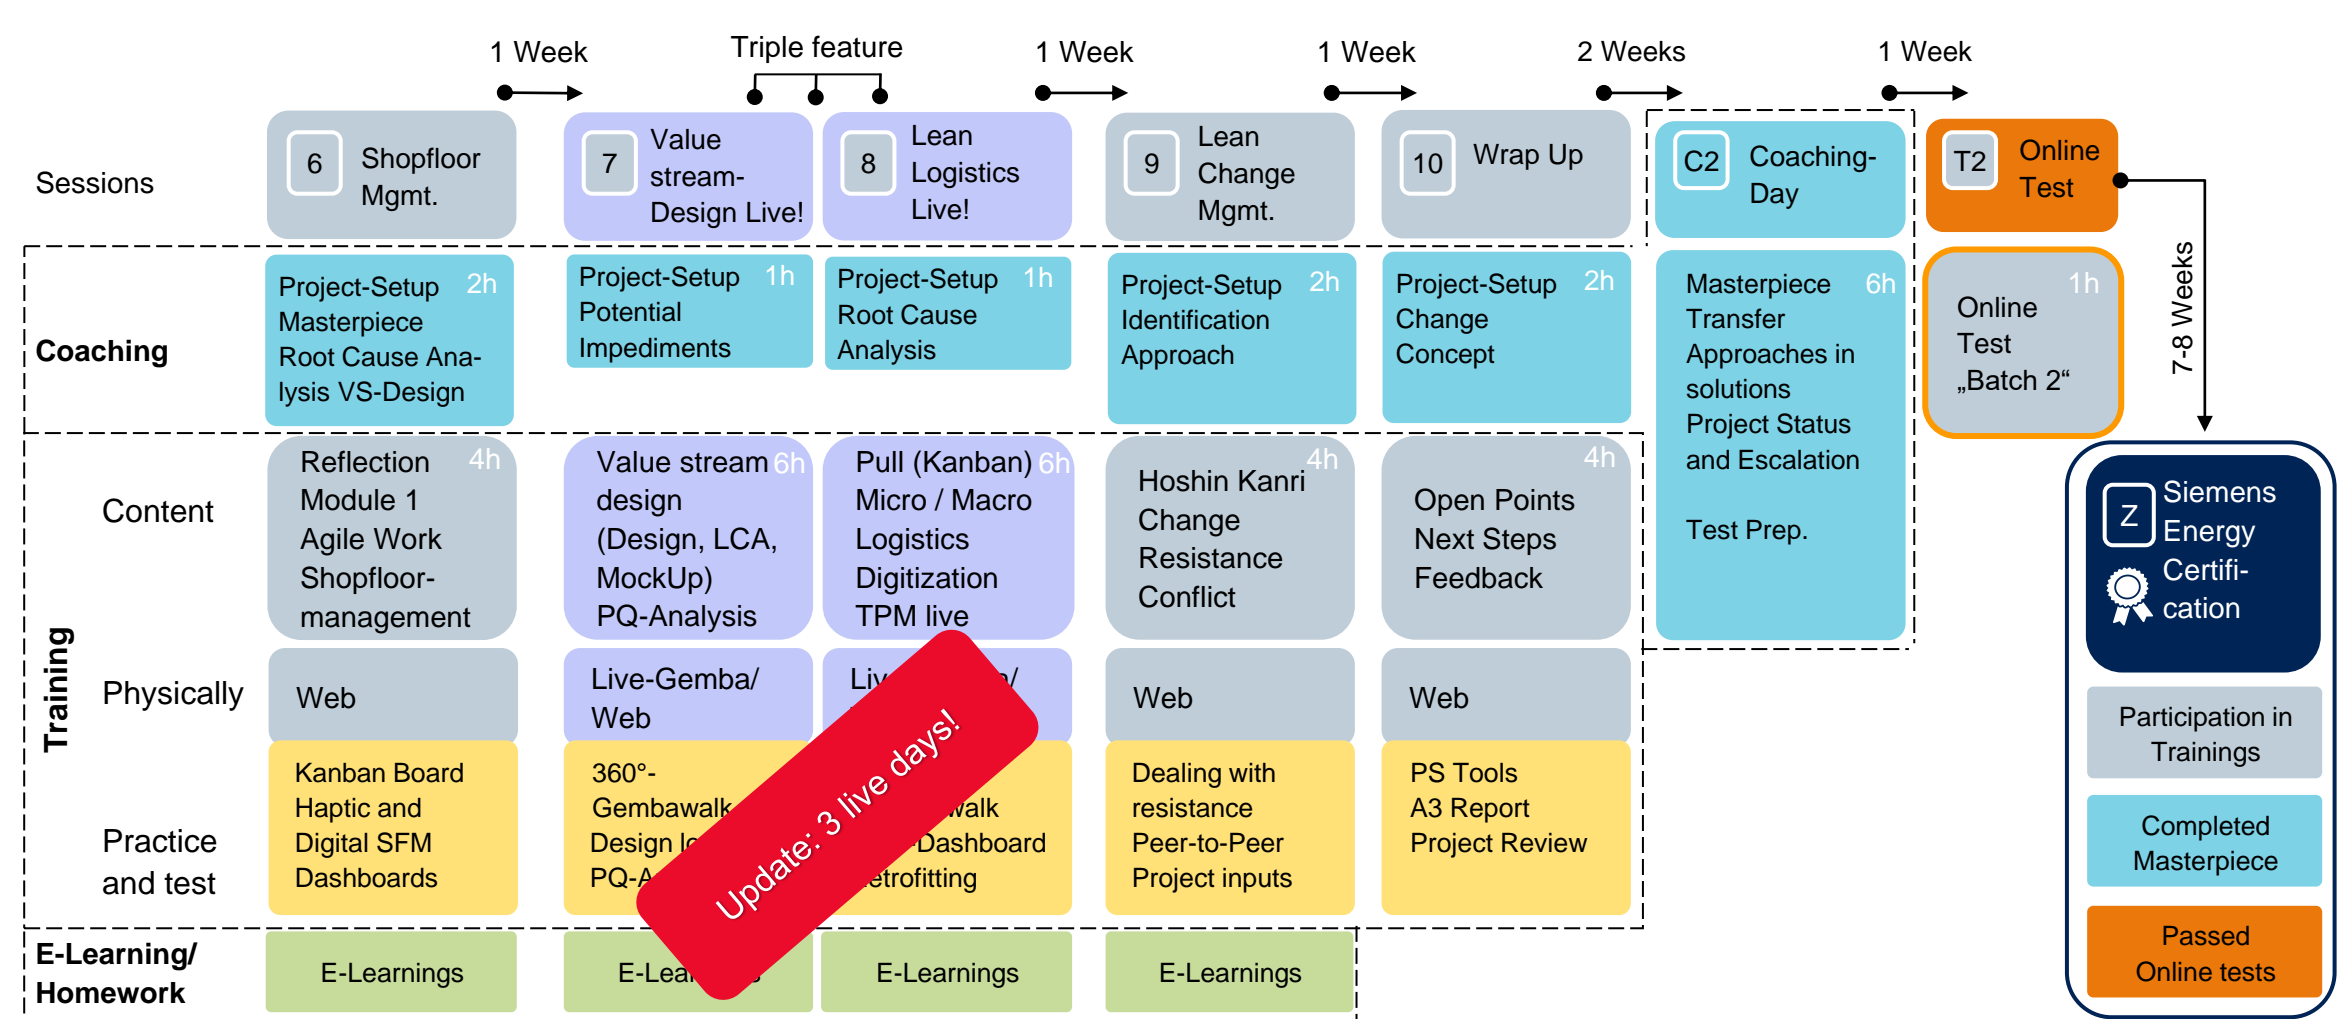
1 Week | Triple feature | 1 Week | 1 Week | 2 Weeks | 1 Week

Sessions

6 Shopfloor Mgmt.

7 Value stream-Design Live!

8 Lean Logistics Live!

9 Lean Change Mgmt.

10 Wrap Up

C2 Coaching-Day

T2 Online Test

Coaching

Project-Setup 2h Masterpiece Root Cause Analysis VS-Design

Project-Setup 1h Potential Impediments

Project-Setup 1h Root Cause Analysis

Project-Setup 2h Identification Approach

Project-Setup 2h Change Concept

Masterpiece 6h Transfer Approaches in solutions Project Status and Escalation

Test Prep.

Online 1h Test „Batch 2"

7-8 Weeks

Training

Content

Reflection 4h Module 1 Agile Work Shopfloor-management

Value stream 6h design (Design, LCA, MockUp) PQ-Analysis

Pull (Kanban) 6h Micro / Macro Logistics Digitization TPM live

4h Hoshin Kanri Change Resistance Conflict

4h Open Points Next Steps Feedback

Physically

Web

Live-Gemba/ Web

Liv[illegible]/

Web

Web

Practice and test

Kanban Board Haptic and Digital SFM Dashboards

360°-Gembawalk Design l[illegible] PQ-A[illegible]

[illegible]walk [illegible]Dashboard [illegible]etrofitting

Dealing with resistance Peer-to-Peer Project inputs

PS Tools A3 Report Project Review

Update: 3 live days!

E-Learning/ Homework

E-Learnings

E-Lea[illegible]s

E-Learnings

E-Learnings

Z Siemens Energy Certifi-cation

Participation in Trainings

Completed Masterpiece

Passed Online tests